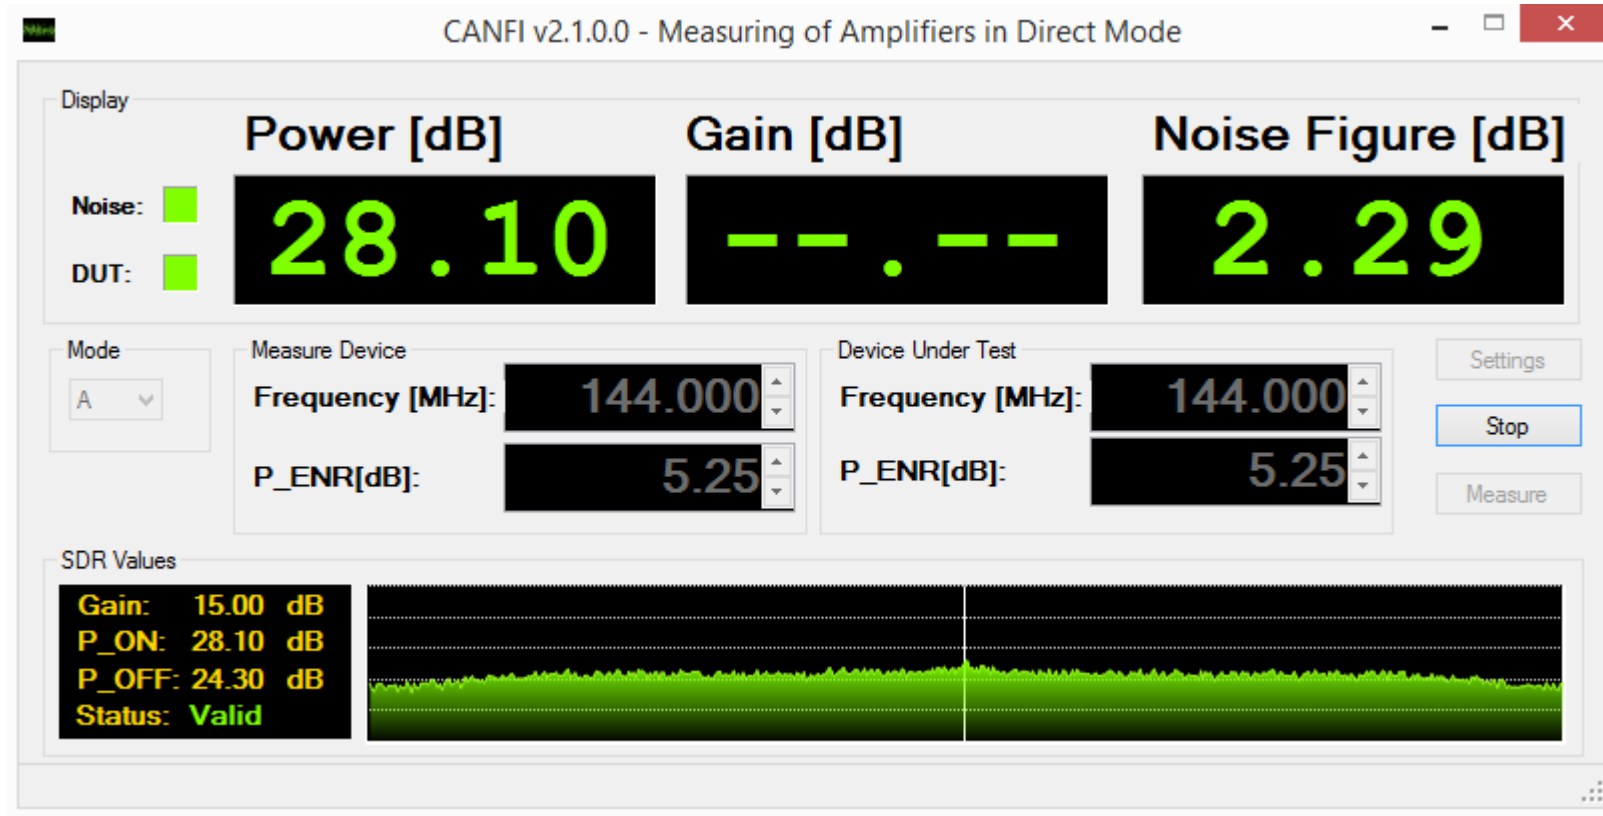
CANFI v2.1.0.0 - Measuring of Amplifiers in Direct Mode

Display

Power [dB]

Gain [dB]

Noise Figure [dB]

Noise:

DUT:

28.10

--.--

2.29

Mode

A

Measure Device

Frequency [MHz]:

144.000

P_ENR[dB]:

5.25

Device Under Test

Frequency [MHz]:

144.000

P_ENR[dB]:

5.25

Settings

Stop

Measure

SDR Values

Gain: 15.00 dB
P_ON: 28.10 dB
P_OFF: 24.30 dB
Status: Valid